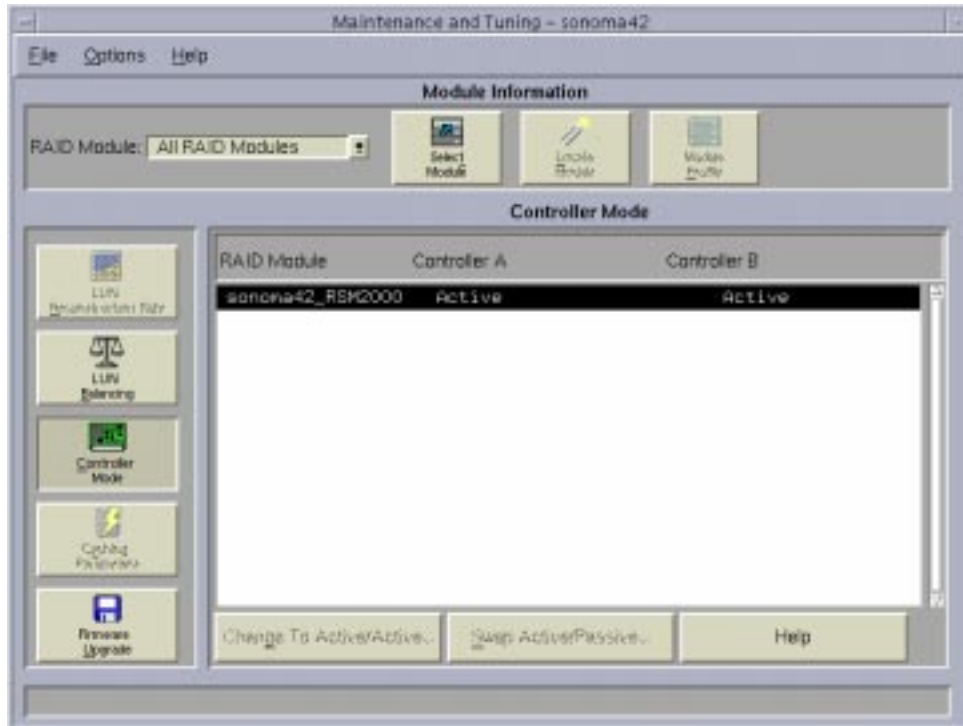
Maintenance and Tuning – sonoma42

File Options Help

Module Information

RAID Module: All RAID Modules

Select Module

Locate Module

Module Profile

Controller Mode

LUN Reconstruction Rate

LUN Balancing

Controller Mode

Caching Parameters

Firmware Upgrade

| RAID Module | Controller A | Controller B |
|---|---|---|
| sonoma42_RSM2000 | Active | Active |

Change To Active/Active...

Swap Active/Passive...

Help